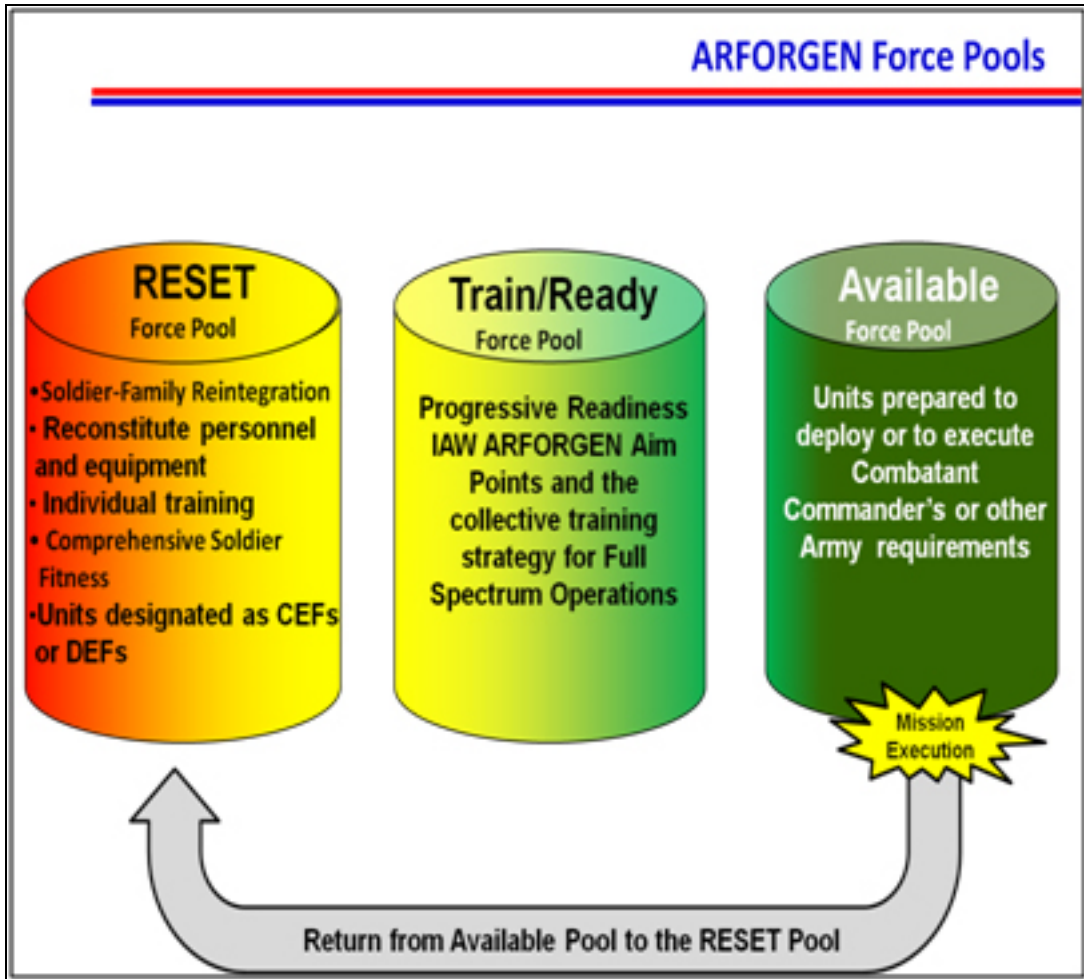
ARFORGEN Force Pools

RESET
Force Pool

•Soldier-Family Reintegration
• Reconstitute personnel and equipment
• Individual training
• Comprehensive Soldier Fitness
•Units designated as CEFs or DEFs

Train/Ready
Force Pool

Progressive Readiness IAW ARFORGEN Aim Points and the collective training strategy for Full Spectrum Operations

Available
Force Pool

Units prepared to deploy or to execute Combatant Commander's or other Army requirements

Mission Execution

Return from Available Pool to the RESET Pool